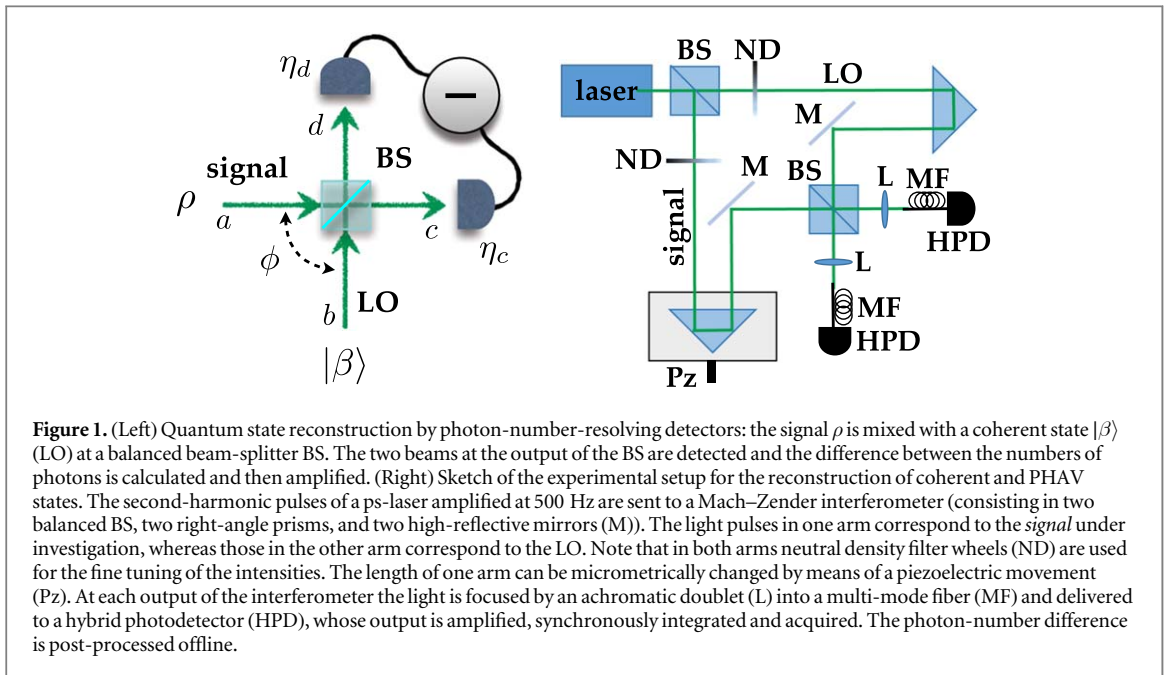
$\eta_d$

$-$

$d$

signal

BS

$\rho$

$a$

$c$

$\phi$

$\eta_c$

$b$

LO

$|\beta\rangle$

BS

ND

laser

LO

M

ND

M

BS

L

MF

HPD

signal

L

MF

HPD

Pz

**Figure 1.** (Left) Quantum state reconstruction by photon-number-resolving detectors: the signal $\rho$ is mixed with a coherent state $|\beta\rangle$ (LO) at a balanced beam-splitter BS. The two beams at the output of the BS are detected and the difference between the numbers of photons is calculated and then amplified. (Right) Sketch of the experimental setup for the reconstruction of coherent and PHAV states. The second-harmonic pulses of a ps-laser amplified at 500 Hz are sent to a Mach–Zender interferometer (consisting in two balanced BS, two right-angle prisms, and two high-reflective mirrors (M)). The light pulses in one arm correspond to the *signal* under investigation, whereas those in the other arm correspond to the LO. Note that in both arms neutral density filter wheels (ND) are used for the fine tuning of the intensities. The length of one arm can be micrometrically changed by means of a piezoelectric movement (Pz). At each output of the interferometer the light is focused by an achromatic doublet (L) into a multi-mode fiber (MF) and delivered to a hybrid photodetector (HPD), whose output is amplified, synchronously integrated and acquired. The photon-number difference is post-processed offline.